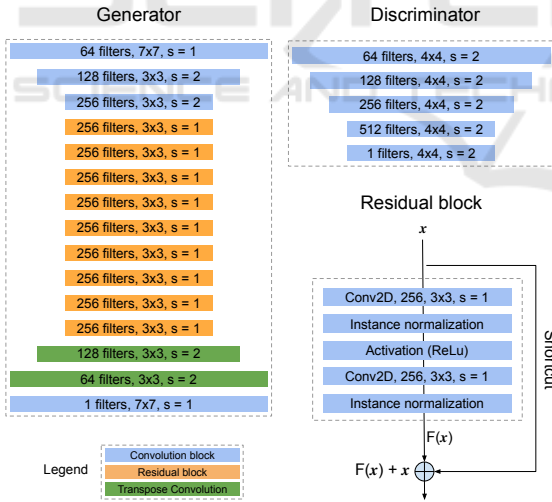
Generator

64 filters, 7x7, s = 1
128 filters, 3x3, s = 2
256 filters, 3x3, s = 2
256 filters, 3x3, s = 1
256 filters, 3x3, s = 1
256 filters, 3x3, s = 1
256 filters, 3x3, s = 1
256 filters, 3x3, s = 1
256 filters, 3x3, s = 1
256 filters, 3x3, s = 1
256 filters, 3x3, s = 1
256 filters, 3x3, s = 1
128 filters, 3x3, s = 2
64 filters, 3x3, s = 2
1 filters, 7x7, s = 1

Discriminator

64 filters, 4x4, s = 2
128 filters, 4x4, s = 2
256 filters, 4x4, s = 2
512 filters, 4x4, s = 2
1 filters, 4x4, s = 2

Residual block

$x$

Conv2D, 256, 3x3, s = 1
Instance normalization
Activation (ReLu)
Conv2D, 256, 3x3, s = 1
Instance normalization

Shortcut

F($x$)

F($x$) + $x$

Legend
Convolution block
Residual block
Transpose Convolution